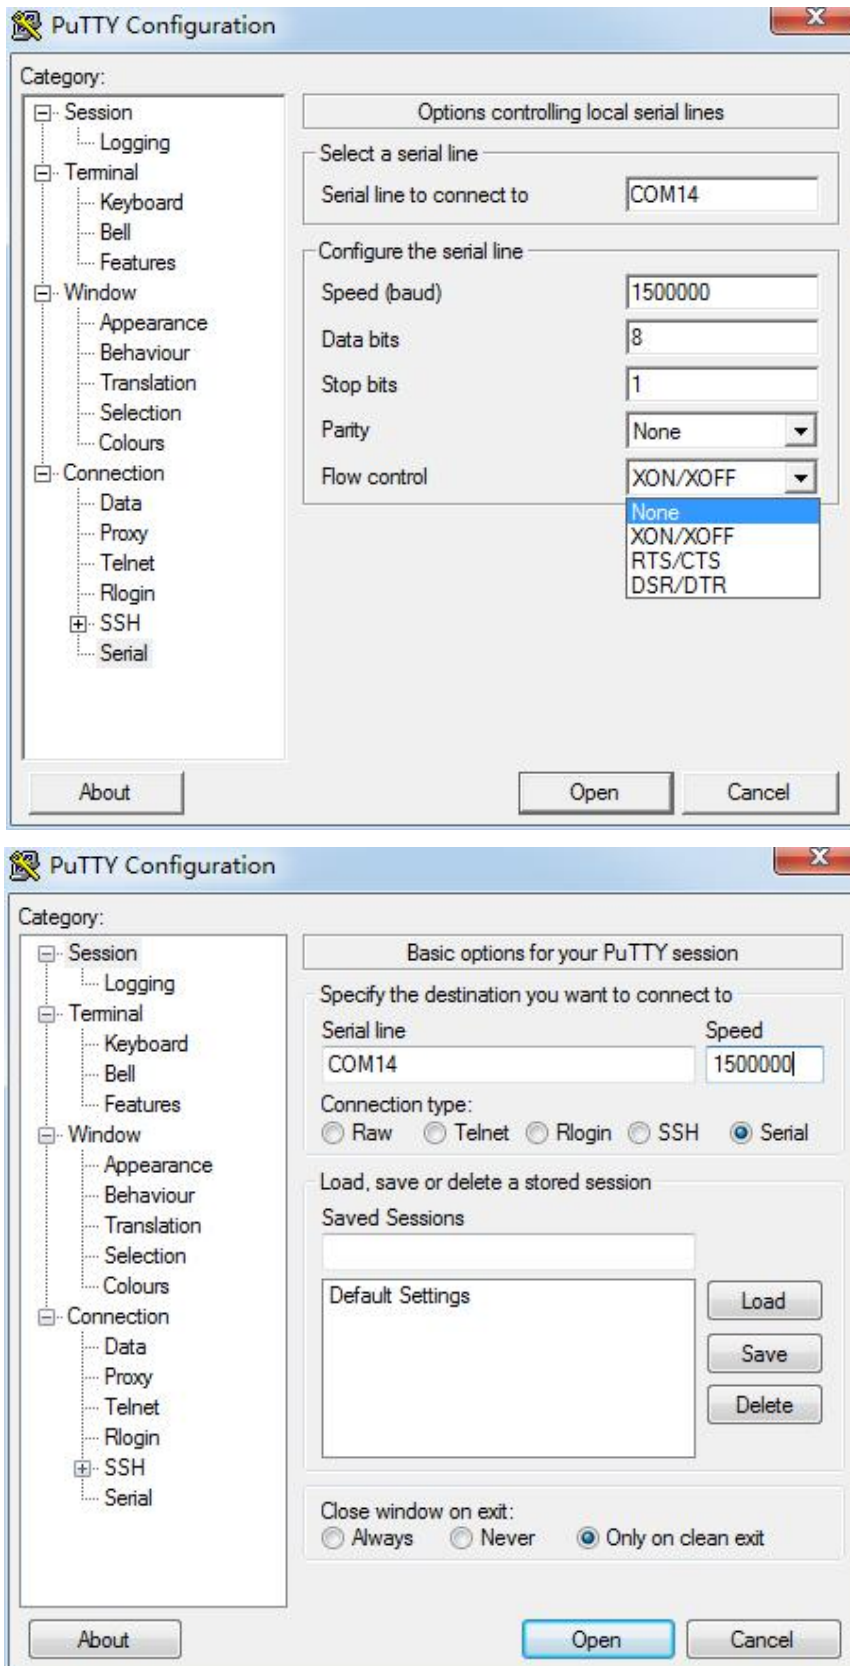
PuTTY Configuration

Category:

Session
Logging
Terminal
Keyboard
Bell
Features
Window
Appearance
Behaviour
Translation
Selection
Colours
Connection
Data
Proxy
Telnet
Rlogin
SSH
Serial

Options controlling local serial lines

Select a serial line

Serial line to connect to COM14

Configure the serial line

Speed (baud) 1500000

Data bits 8

Stop bits 1

Parity None

Flow control XON/XOFF

None
XON/XOFF
RTS/CTS
DSR/DTR

About

Open

Cancel

PuTTY Configuration

Category:

Session
Logging
Terminal
Keyboard
Bell
Features
Window
Appearance
Behaviour
Translation
Selection
Colours
Connection
Data
Proxy
Telnet
Rlogin
SSH
Serial

Basic options for your PuTTY session

Specify the destination you want to connect to

Serial line
COM14

Speed
1500000

Connection type:
Raw Telnet Rlogin SSH Serial

Load, save or delete a stored session

Saved Sessions

Default Settings

Load

Save

Delete

Close window on exit:
Always Never Only on clean exit

About

Open

Cancel